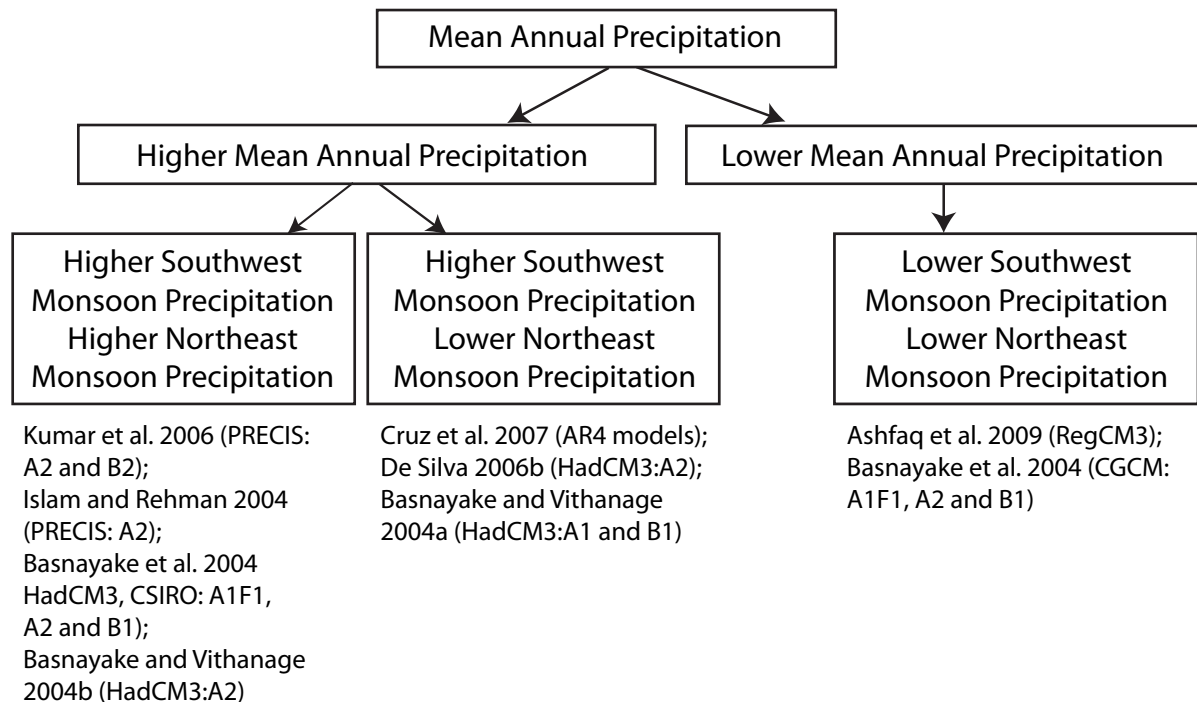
Mean Annual Precipitation

Higher Mean Annual Precipitation

Lower Mean Annual Precipitation

Higher Southwest Monsoon Precipitation Higher Northeast Monsoon Precipitation

Kumar et al. 2006 (PRECIS: A2 and B2); Islam and Rehman 2004 (PRECIS: A2); Basnayake et al. 2004 HadCM3, CSIRO: A1F1, A2 and B1); Basnayake and Vithanage 2004b (HadCM3:A2)

Higher Southwest Monsoon Precipitation Lower Northeast Monsoon Precipitation

Cruz et al. 2007 (AR4 models); De Silva 2006b (HadCM3:A2); Basnayake and Vithanage 2004a (HadCM3:A1 and B1)

Lower Southwest Monsoon Precipitation Lower Northeast Monsoon Precipitation

Ashfaq et al. 2009 (RegCM3); Basnayake et al. 2004 (CGCM: A1F1, A2 and B1)